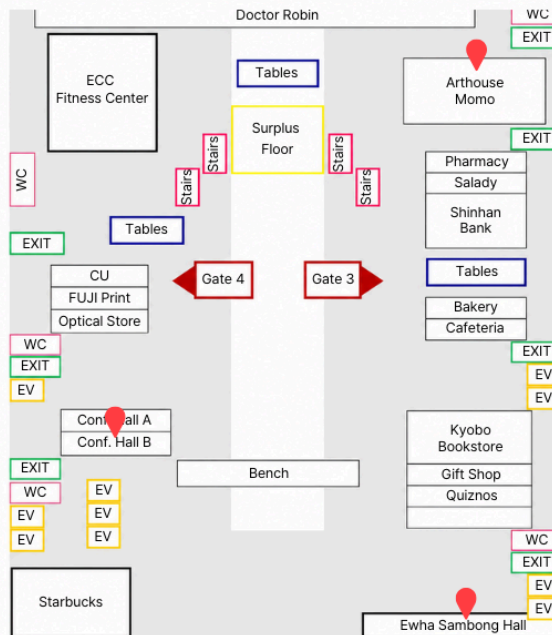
Doctor Robin
WC
EXIT
ECC Fitness Center
Tables
Arthouse Momo
Surplus Floor
Stairs
Stairs
Stairs
Stairs
EXIT
WC
Pharmacy
Salady
Shinhan Bank
EXIT
Tables
Tables
CU
FUJI Print
Optical Store
Gate 4
Gate 3
Bakery
Cafeteria
WC
EXIT
EV
EXIT
EV
EV
Conf. Hall A
Conf. Hall B
Kyobo Bookstore
Gift Shop
Quiznos
EXIT
Bench
WC
EV
EV
EV
EV
EV
EV
WC
EXIT
EV
Starbucks
Ewha Sambong Hall
EV